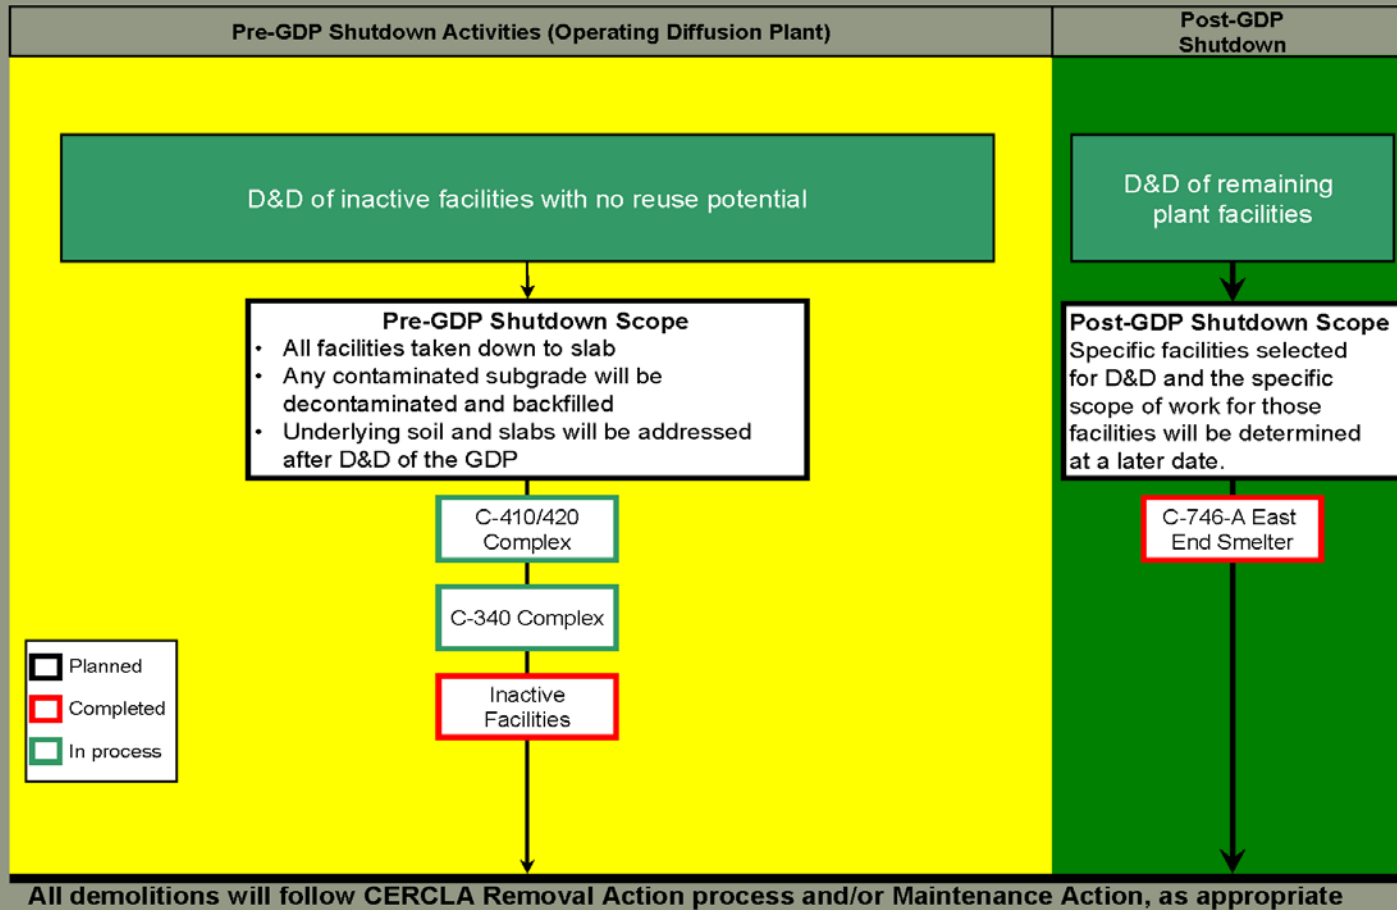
Pre-GDP Shutdown Activities (Operating Diffusion Plant)

Post-GDP Shutdown

D&D of inactive facilities with no reuse potential

D&D of remaining plant facilities

Pre-GDP Shutdown Scope
• All facilities taken down to slab
• Any contaminated subgrade will be decontaminated and backfilled
• Underlying soil and slabs will be addressed after D&D of the GDP

Post-GDP Shutdown Scope
Specific facilities selected for D&D and the specific scope of work for those facilities will be determined at a later date.

C-410/420 Complex

C-340 Complex

Inactive Facilities

C-746-A East End Smelter

Planned
Completed
In process

All demolitions will follow CERCLA Removal Action process and/or Maintenance Action, as appropriate